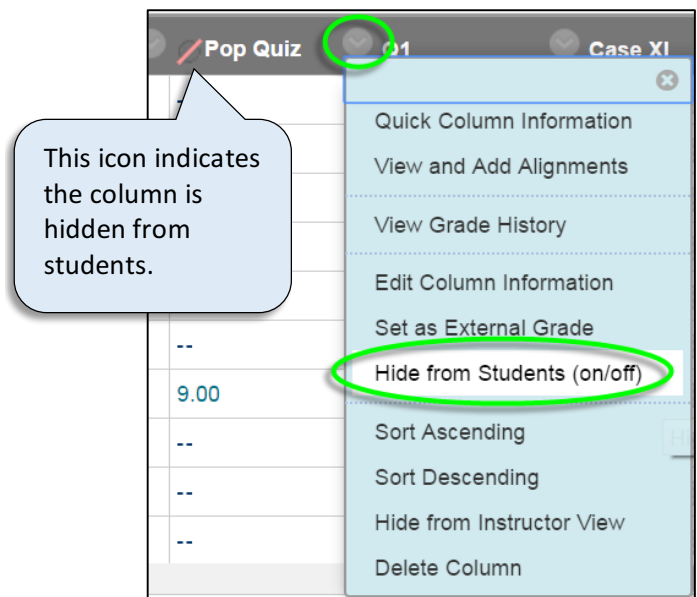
Pop Quiz Q1 Case XI

This icon indicates the column is hidden from students.

Quick Column Information
View and Add Alignments
View Grade History
Edit Column Information
Set as External Grade
Hide from Students (on/off)
Sort Ascending
Sort Descending
Hide from Instructor View
Delete Column

--
9.00
--
--
--